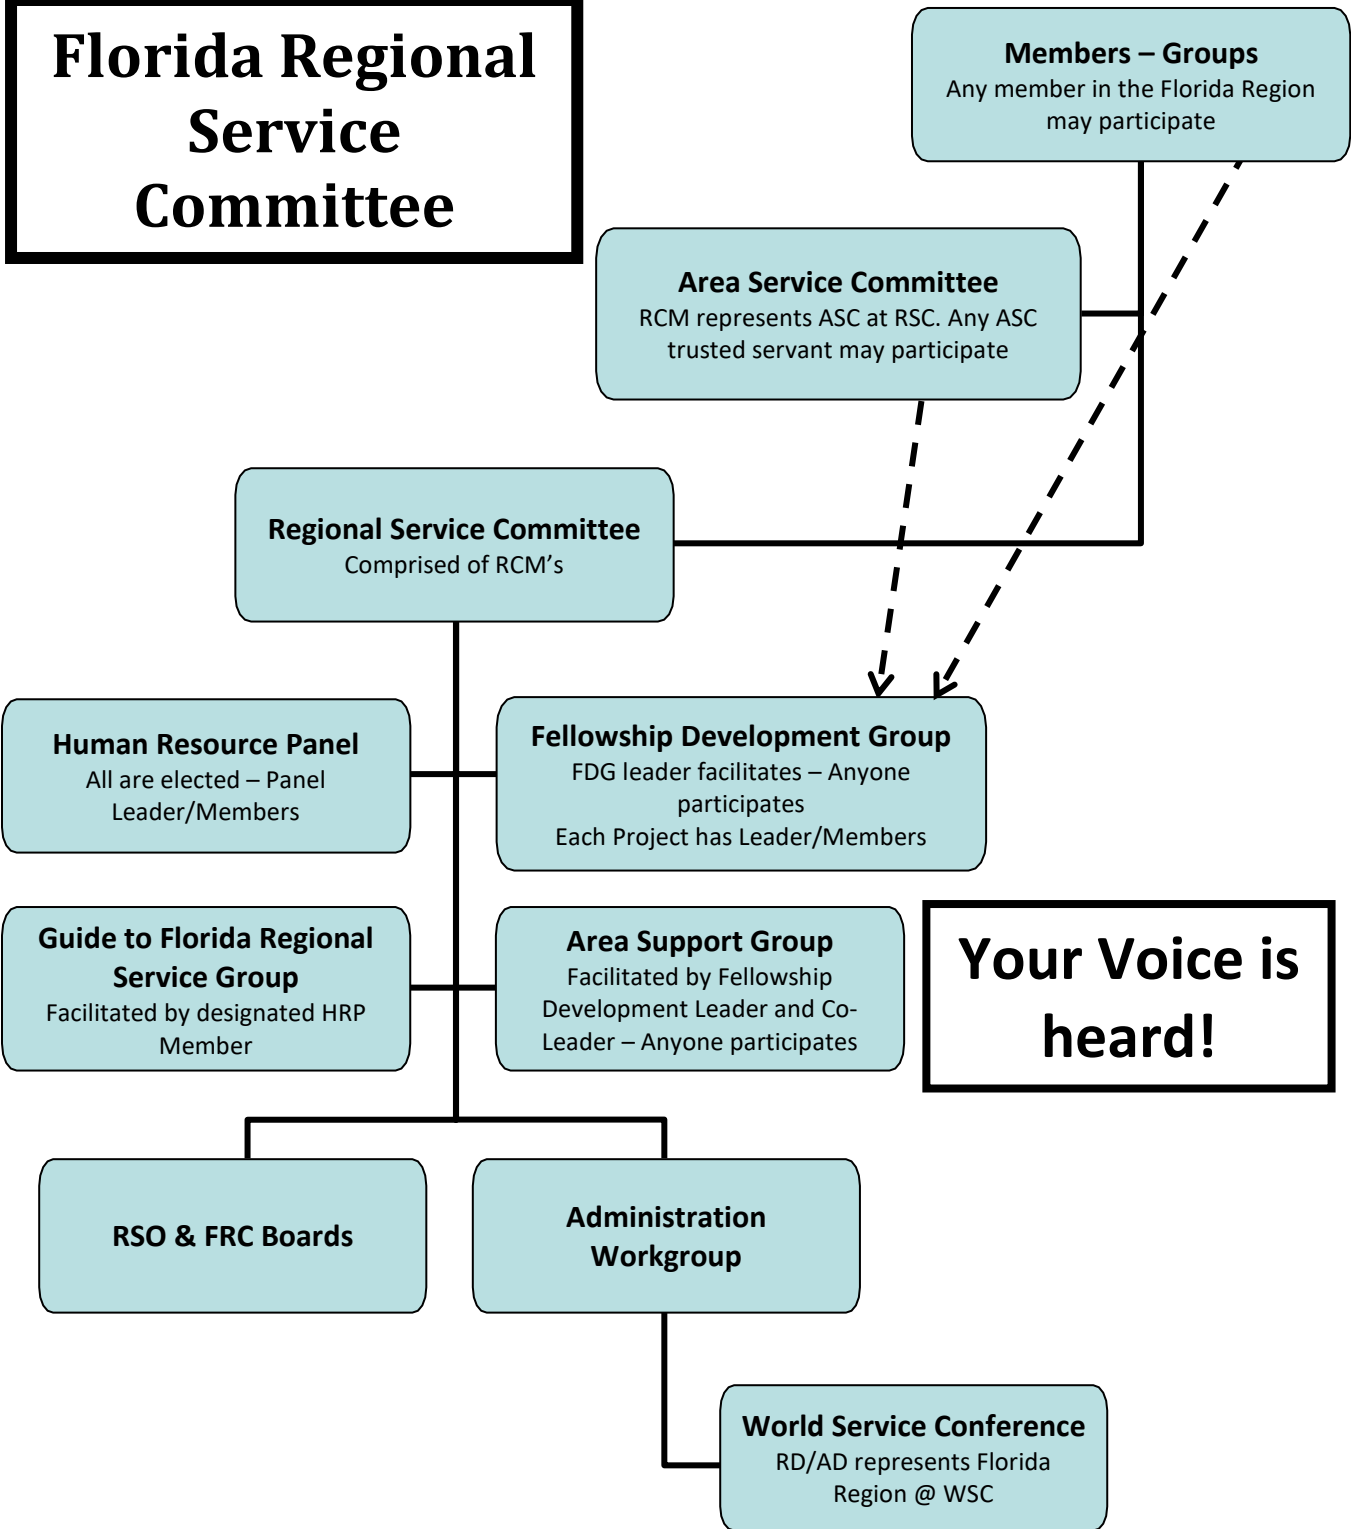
Florida Regional Service Committee

Members – Groups
Any member in the Florida Region may participate

Area Service Committee
RCM represents ASC at RSC. Any ASC trusted servant may participate

Regional Service Committee
Comprised of RCM's

Human Resource Panel
All are elected – Panel Leader/Members

Fellowship Development Group
FDG leader facilitates – Anyone participates
Each Project has Leader/Members

Guide to Florida Regional Service Group
Facilitated by designated HRP Member

Area Support Group
Facilitated by Fellowship Development Leader and Co-Leader – Anyone participates

Your Voice is heard!

RSO & FRC Boards

Administration Workgroup

World Service Conference
RD/AD represents Florida Region @ WSC